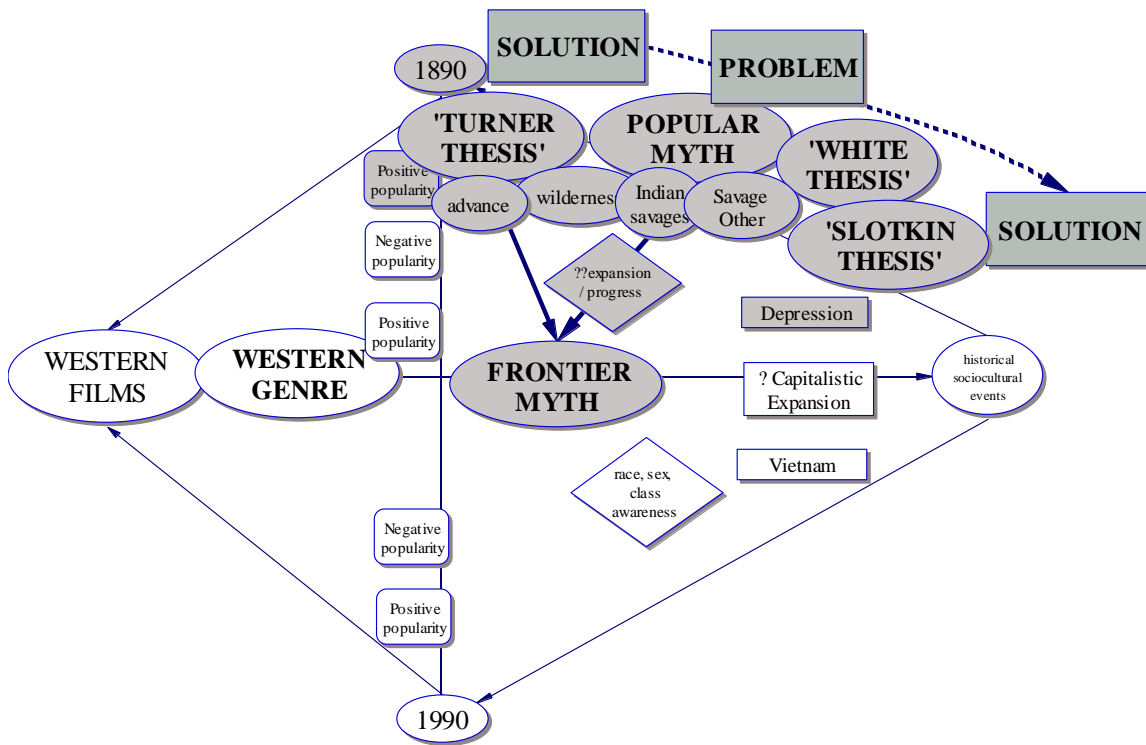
SOLUTION

PROBLEM

1890

'TURNER THESIS'

POPULAR MYTH

'WHITE THESIS'

SOLUTION

Positive popularity

advance

wildernes

Indian savages

Savage Other

'SLOTKIN THESIS'

Negative popularity

??expansion / progress

Depression

Positive popularity

WESTERN FILMS

WESTERN GENRE

FRONTIER MYTH

? Capitalistic Expansion

historical sociocultural events

Vietnam

race, sex, class awareness

Negative popularity

Positive popularity

1990